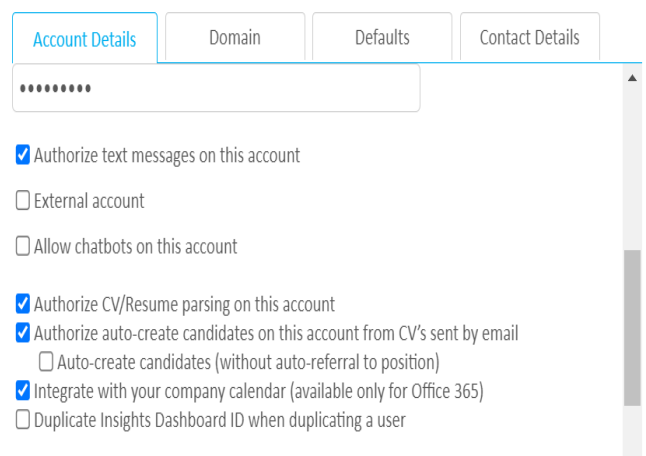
Account Details | Domain | Defaults | Contact Details

•••••••••

Authorize text messages on this account

External account

Allow chatbots on this account

Authorize CV/Resume parsing on this account

Authorize auto-create candidates on this account from CV's sent by email

Auto-create candidates (without auto-referral to position)

Integrate with your company calendar (available only for Office 365)

Duplicate Insights Dashboard ID when duplicating a user